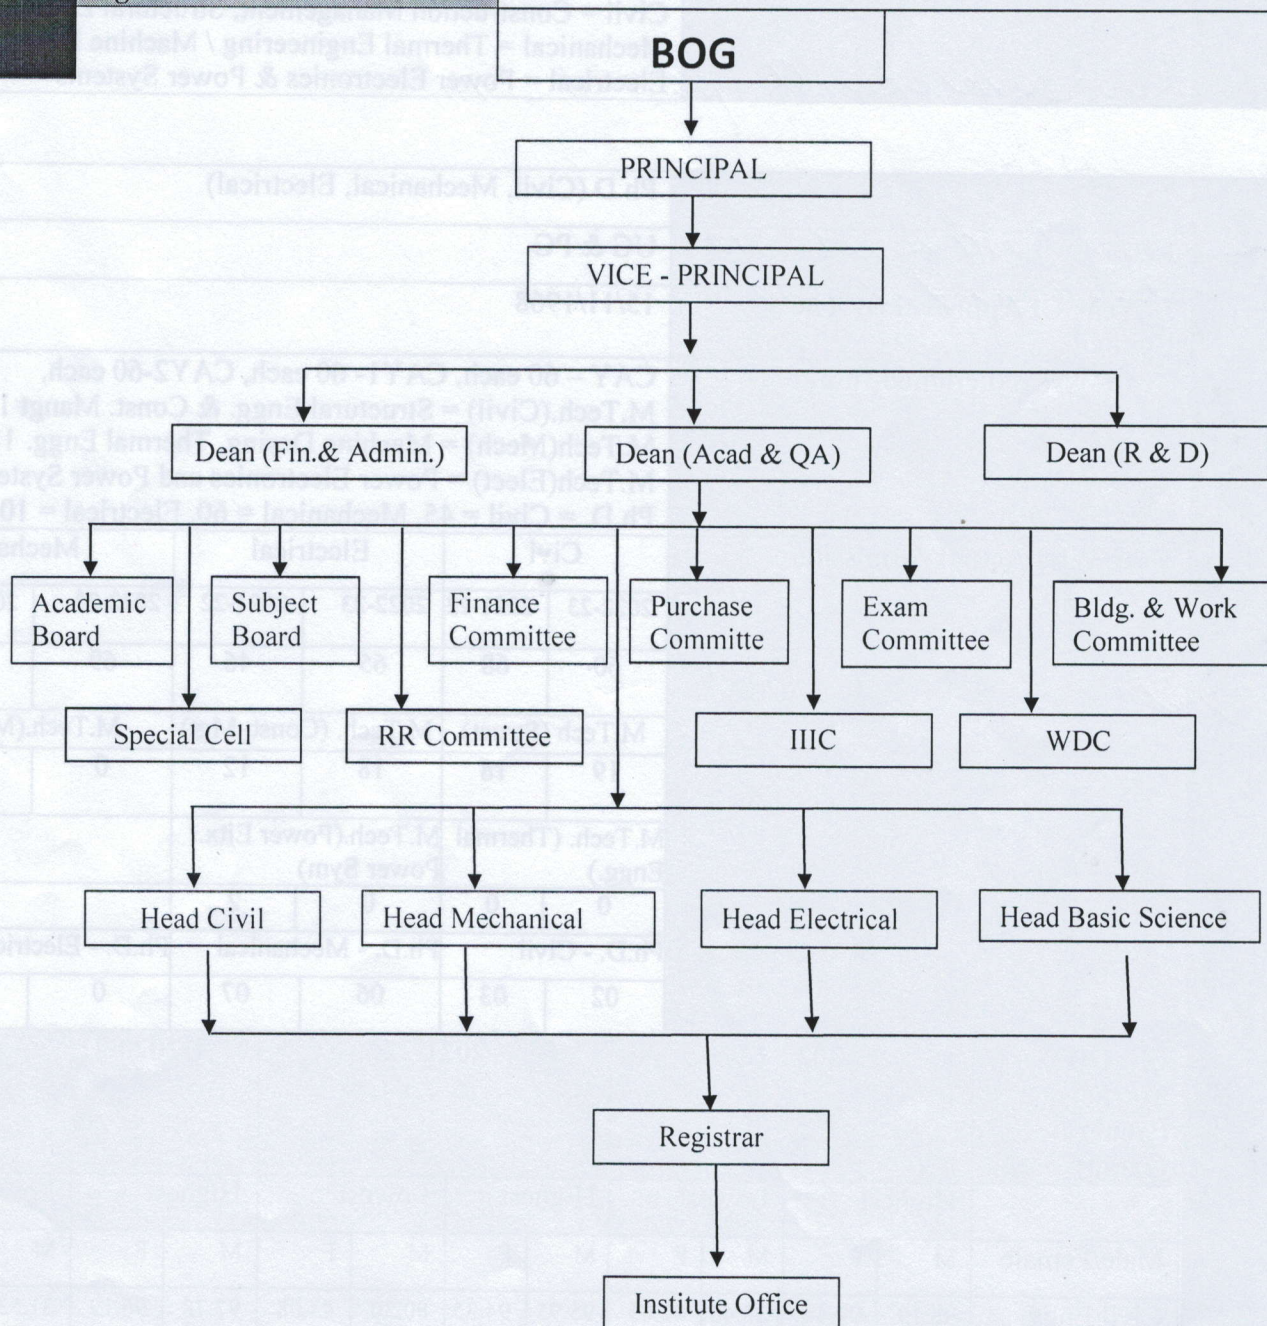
BOG

PRINCIPAL

VICE - PRINCIPAL

Dean (Fin.& Admin.)

Dean (Acad & QA)

Dean (R & D)

Academic Board

Subject Board

Finance Committee

Purchase Committe

Exam Committee

Bldg. & Work Committee

Special Cell

RR Committee

IIIC

WDC

Head Civil

Head Mechanical

Head Electrical

Head Basic Science

Registrar

Institute Office